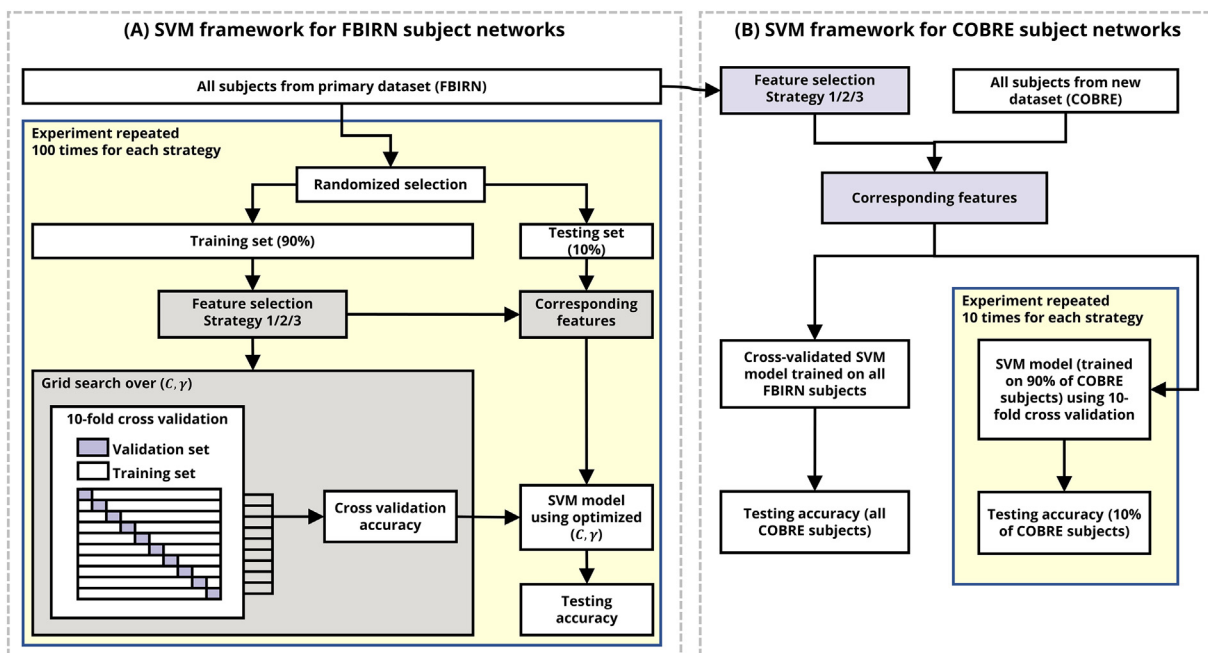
(A) SVM framework for FBIRN subject networks

All subjects from primary dataset (FBIRN)

Experiment repeated 100 times for each strategy

Randomized selection

Training set (90%)

Testing set (10%)

Feature selection Strategy 1/2/3

Corresponding features

Grid search over $(C, \gamma)$

10-fold cross validation

Validation set

Training set

Cross validation accuracy

SVM model using optimized $(C, \gamma)$

Testing accuracy

(B) SVM framework for COBRE subject networks

Feature selection Strategy 1/2/3

All subjects from new dataset (COBRE)

Corresponding features

Experiment repeated 10 times for each strategy

Cross-validated SVM model trained on all FBIRN subjects

SVM model (trained on 90% of COBRE subjects) using 10-fold cross validation

Testing accuracy (all COBRE subjects)

Testing accuracy (10% of COBRE subjects)